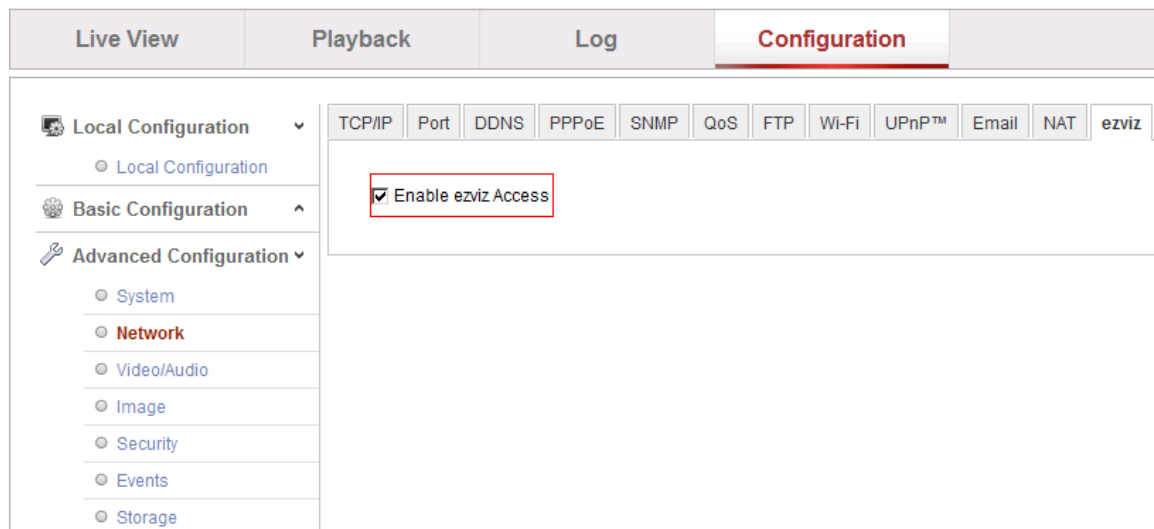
Live View | Playback | Log | Configuration

Local Configuration
Local Configuration
Basic Configuration
Advanced Configuration
System
Network
Video/Audio
Image
Security
Events
Storage

TCP/IP | Port | DDNS | PPPoE | SNMP | QoS | FTP | Wi-Fi | UPnP™ | Email | NAT | ezviz

Enable ezviz Access